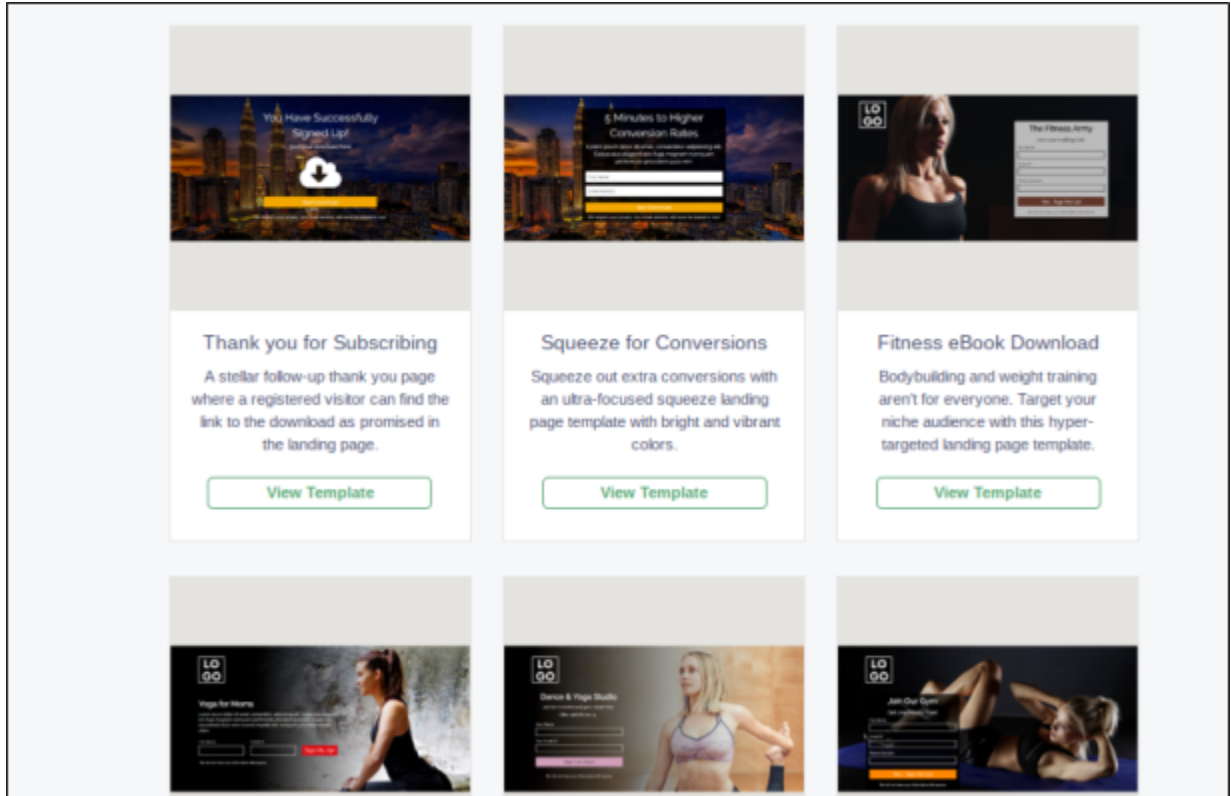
You Have Successfully Signed Up!

5 Minutes to Higher Conversion Rates

LO GO

The Fitness Army

Thank you for Subscribing

A stellar follow-up thank you page where a registered visitor can find the link to the download as promised in the landing page.

View Template

Squeeze for Conversions

Squeeze out extra conversions with an ultra-focused squeeze landing page template with bright and vibrant colors.

View Template

Fitness eBook Download

Bodybuilding and weight training aren't for everyone. Target your niche audience with this hyper-targeted landing page template.

View Template

LO GO

Yoga for Moms

LO GO

Dance & Yoga Studio

LO GO

Join Our Gym